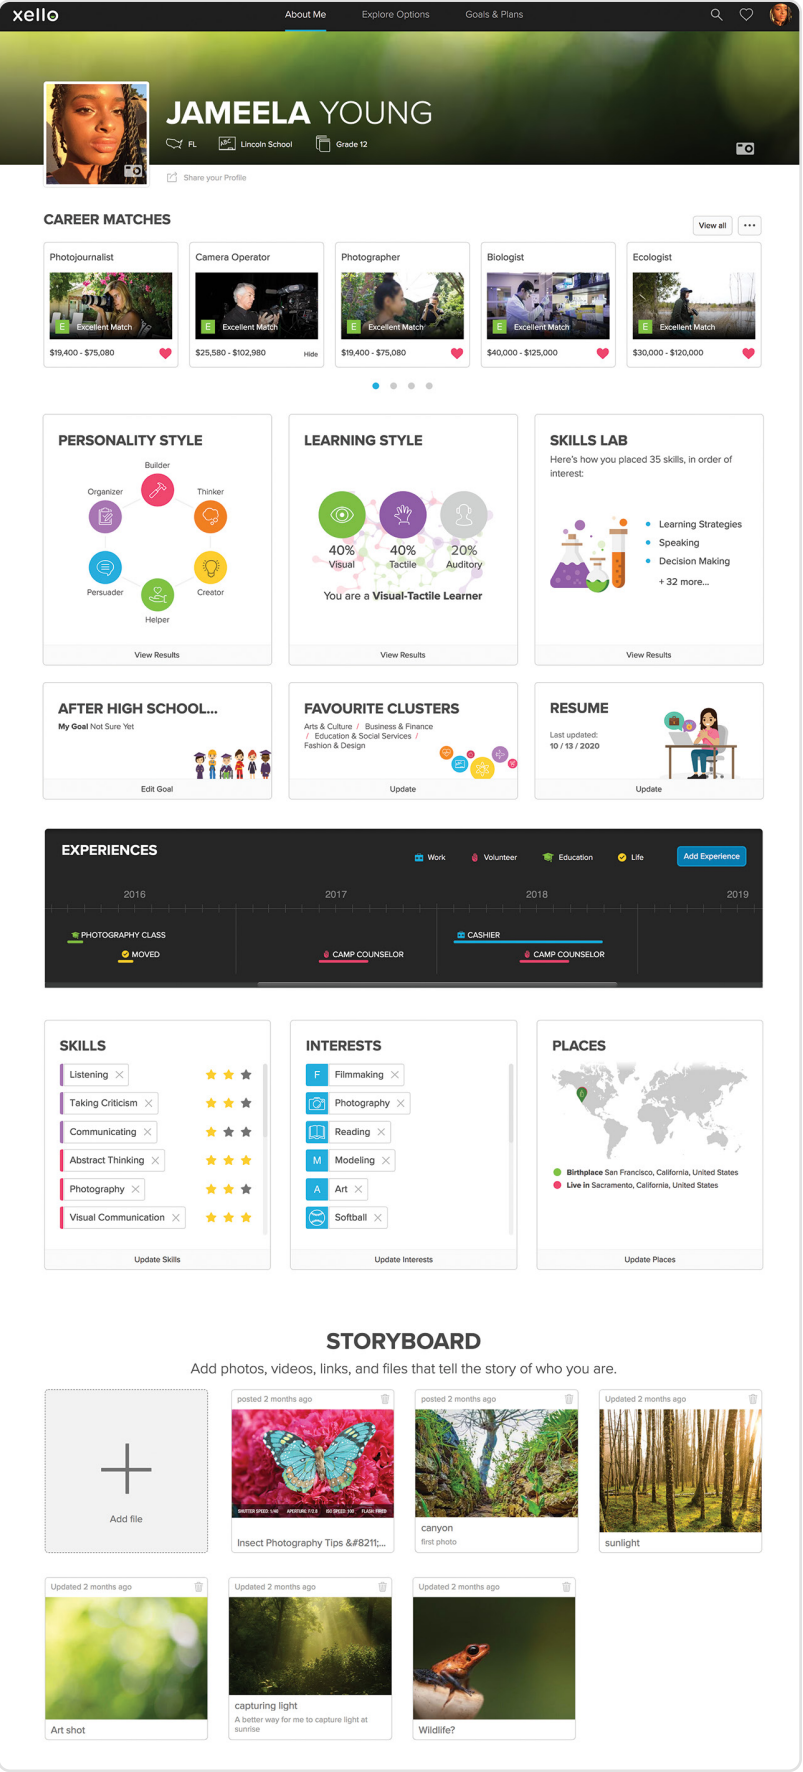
xello

About Me Explore Options Goals & Plans

JAMEELA YOUNG

FL Lincoln School Grade 12

Share your Profile

CAREER MATCHES

View all

Photojournalist
E Excellent Match
$19,400 - $75,080

Camera Operator
E Excellent Match
$25,580 - $102,980 Hide

Photographer
E Excellent Match
$19,400 - $75,080

Biologist
E Excellent Match
$40,000 - $125,000

Ecologist
E Excellent Match
$30,000 - $120,000

PERSONALITY STYLE

Builder
Organizer
Thinker
Persuader
Creator
Helper

View Results

LEARNING STYLE

40% Visual
40% Tactile
20% Auditory

You are a Visual-Tactile Learner

View Results

SKILLS LAB

Here's how you placed 35 skills, in order of interest:

Learning Strategies
Speaking
Decision Making
+ 32 more...

View Results

AFTER HIGH SCHOOL...

My Goal Not Sure Yet

Edit Goal

FAVOURITE CLUSTERS

Arts & Culture / Business & Finance / Education & Social Services / Fashion & Design

Update

RESUME

Last updated:
10 / 13 / 2020

Update

EXPERIENCES

Work Volunteer Education Life Add Experience

2016 2017 2018 2019

PHOTOGRAPHY CLASS
MOVED
CAMP COUNSELOR
CASHIER
CAMP COUNSELOR

SKILLS

Listening
Taking Criticism
Communicating
Abstract Thinking
Photography
Visual Communication

Update Skills

INTERESTS

Filmmaking
Photography
Reading
Modeling
Art
Softball

Update Interests

PLACES

Birthplace San Francisco, California, United States
Live in Sacramento, California, United States

Update Places

STORYBOARD

Add photos, videos, links, and files that tell the story of who you are.

Add file

posted 2 months ago
Insect Photography Tips &#8211;...

posted 2 months ago
canyon
first photo

Updated 2 months ago
sunlight

Updated 2 months ago
Art shot

Updated 2 months ago
capturing light
A better way for me to capture light at sunrise

Updated 2 months ago
Wildlife?